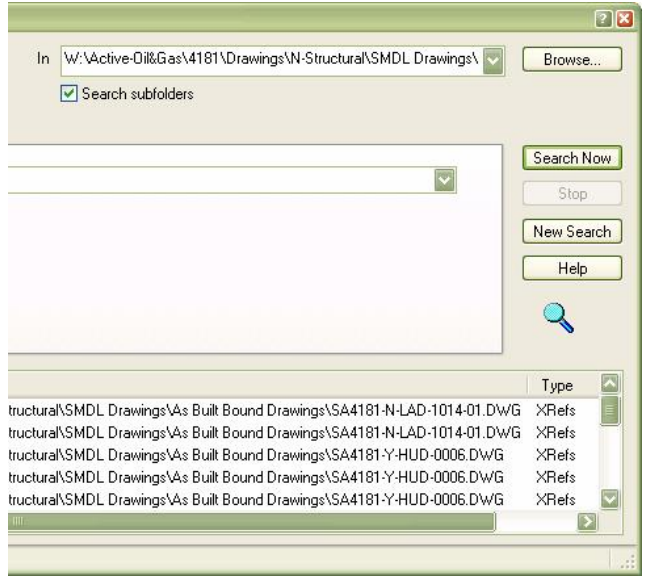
?

In W:\Active-Oil&Gas\4181\Drawings\N-Structural\SMDL Drawings\

Browse...

Search subfolders

Search Now

Stop

New Search

Help

| | Type |
|---|---|
| tructural\SMDL Drawings\As Built Bound Drawings\SA4181-N-LAD-1014-01.DWG | XRefs |
| tructural\SMDL Drawings\As Built Bound Drawings\SA4181-N-LAD-1014-01.DWG | XRefs |
| tructural\SMDL Drawings\As Built Bound Drawings\SA4181-Y-HUD-0006.DWG | XRefs |
| tructural\SMDL Drawings\As Built Bound Drawings\SA4181-Y-HUD-0006.DWG | XRefs |
| tructural\SMDL Drawings\As Built Bound Drawings\SA4181-Y-HUD-0006.DWG | XRefs |